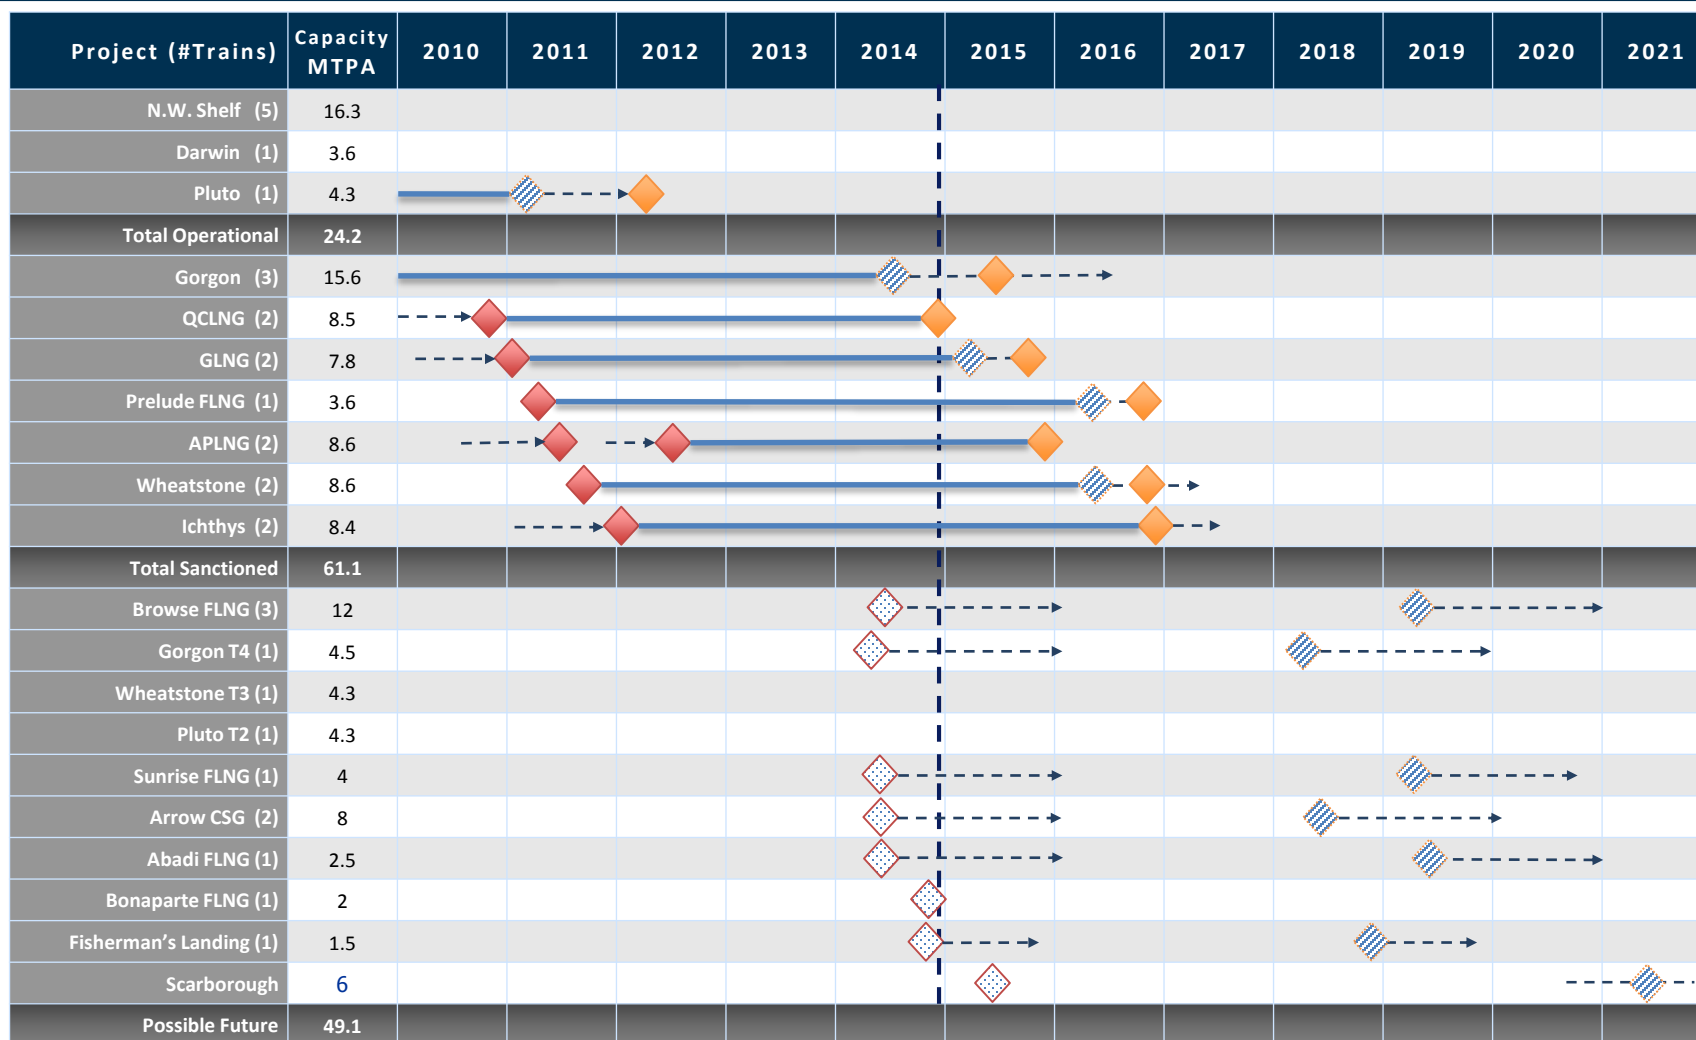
| Project (#Trains) | Capacity MTPA | 2010 | 2011 | 2012 | 2013 | 2014 | 2015 | 2016 | 2017 | 2018 | 2019 | 2020 | 2021 |
|---|---|---|---|---|---|---|---|---|---|---|---|---|---|
| N.W. Shelf (5) | 16.3 | | | | | | | | | | | | |
| Darwin (1) | 3.6 | | | | | | | | | | | | |
| Pluto (1) | 4.3 | | | | | | | | | | | | |
| Total Operational | 24.2 | | | | | | | | | | | | |
| Gorgon (3) | 15.6 | | | | | | | | | | | | |
| QCLNG (2) | 8.5 | | | | | | | | | | | | |
| GLNG (2) | 7.8 | | | | | | | | | | | | |
| Prelude FLNG (1) | 3.6 | | | | | | | | | | | | |
| APLNG (2) | 8.6 | | | | | | | | | | | | |
| Wheatstone (2) | 8.6 | | | | | | | | | | | | |
| Ichthys (2) | 8.4 | | | | | | | | | | | | |
| Total Sanctioned | 61.1 | | | | | | | | | | | | |
| Browse FLNG (3) | 12 | | | | | | | | | | | | |
| Gorgon T4 (1) | 4.5 | | | | | | | | | | | | |
| Wheatstone T3 (1) | 4.3 | | | | | | | | | | | | |
| Pluto T2 (1) | 4.3 | | | | | | | | | | | | |
| Sunrise FLNG (1) | 4 | | | | | | | | | | | | |
| Arrow CSG (2) | 8 | | | | | | | | | | | | |
| Abadi FLNG (1) | 2.5 | | | | | | | | | | | | |
| Bonaparte FLNG (1) | 2 | | | | | | | | | | | | |
| Fisherman's Landing (1) | 1.5 | | | | | | | | | | | | |
| Scarborough | 6 | | | | | | | | | | | | |
| Possible Future | 49.1 | | | | | | | | | | | | |